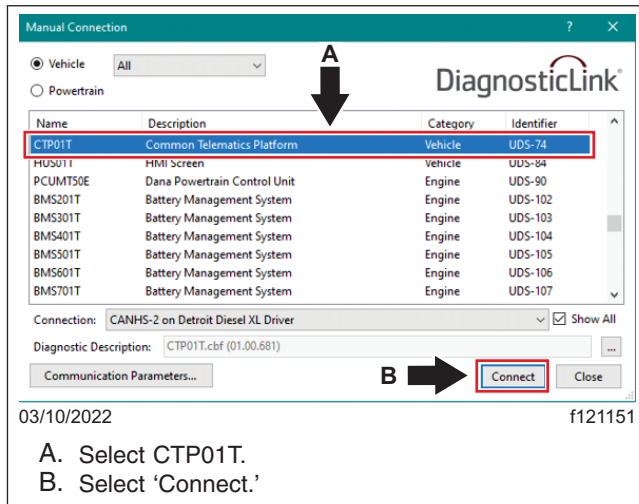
Manual Connection ? ×

Vehicle All

Powertrain

A

DiagnosticLink

| Name | Description | Category | Identifier |
|---|---|---|---|
| CTP01T | Common Telematics Platform | Vehicle | UDS-74 |
| HUS01T | HMI Screen | Vehicle | UDS-84 |
| PCUMT50E | Dana Powertrain Control Unit | Engine | UDS-90 |
| BMS201T | Battery Management System | Engine | UDS-102 |
| BMS301T | Battery Management System | Engine | UDS-103 |
| BMS401T | Battery Management System | Engine | UDS-104 |
| BMS501T | Battery Management System | Engine | UDS-105 |
| BMS601T | Battery Management System | Engine | UDS-106 |
| BMS701T | Battery Management System | Engine | UDS-107 |

Connection: CANHS-2 on Detroit Diesel XL Driver Show All

Diagnostic Description: CTP01T.cbf (01.00.681) ...

Communication Parameters...

B

Connect Close

03/10/2022

f121151

A. Select CTP01T.

B. Select 'Connect.'